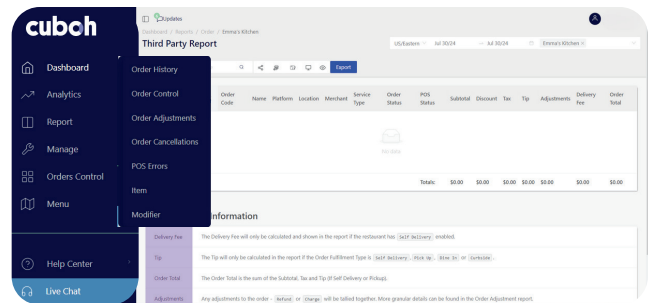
cuboh

Dashboard
Analytics
Report
Manage
Orders Control
Menu
Help Center
Live Chat

Order History
Order Control
Order Adjustments
Order Cancellations
POS Errors
Item
Modifier

Updates

Dashboard / Reports / Order / Emma's Kitchen

Third Party Report

US/Eastern Jul 30/24 → Jul 30/24 Emma's Kitchen ×

Export

| Order Code | Name | Platform | Location | Merchant | Service Type | Order Status | POS Status | Subtotal | Discount | Tax | Tip | Adjustments | Delivery Fee | Order Total |
|---|---|---|---|---|---|---|---|---|---|---|---|---|---|---|
| | | | | | | | Totals: | \$0.00 | \$0.00 | \$0.00 | \$0.00 | \$0.00 | \$0.00 | \$0.00 |

No data

Information

| Delivery Fee | The Delivery Fee will only be calculated and shown in the report if the restaurant has Self Delivery enabled. |
|---|---|
| Tip | The Tip will only be calculated in the report if the Order Fulfillment Type is Self Delivery, Pick Up, Dine In or Curbside. |
| Order Total | The Order Total is the sum of the Subtotal, Tax and Tip (If Self Delivery or Pickup). |
| Adjustments | Any adjustments to the order - Refund or Charge will be tallied together. More granular details can be found in the Order Adjustment report. |